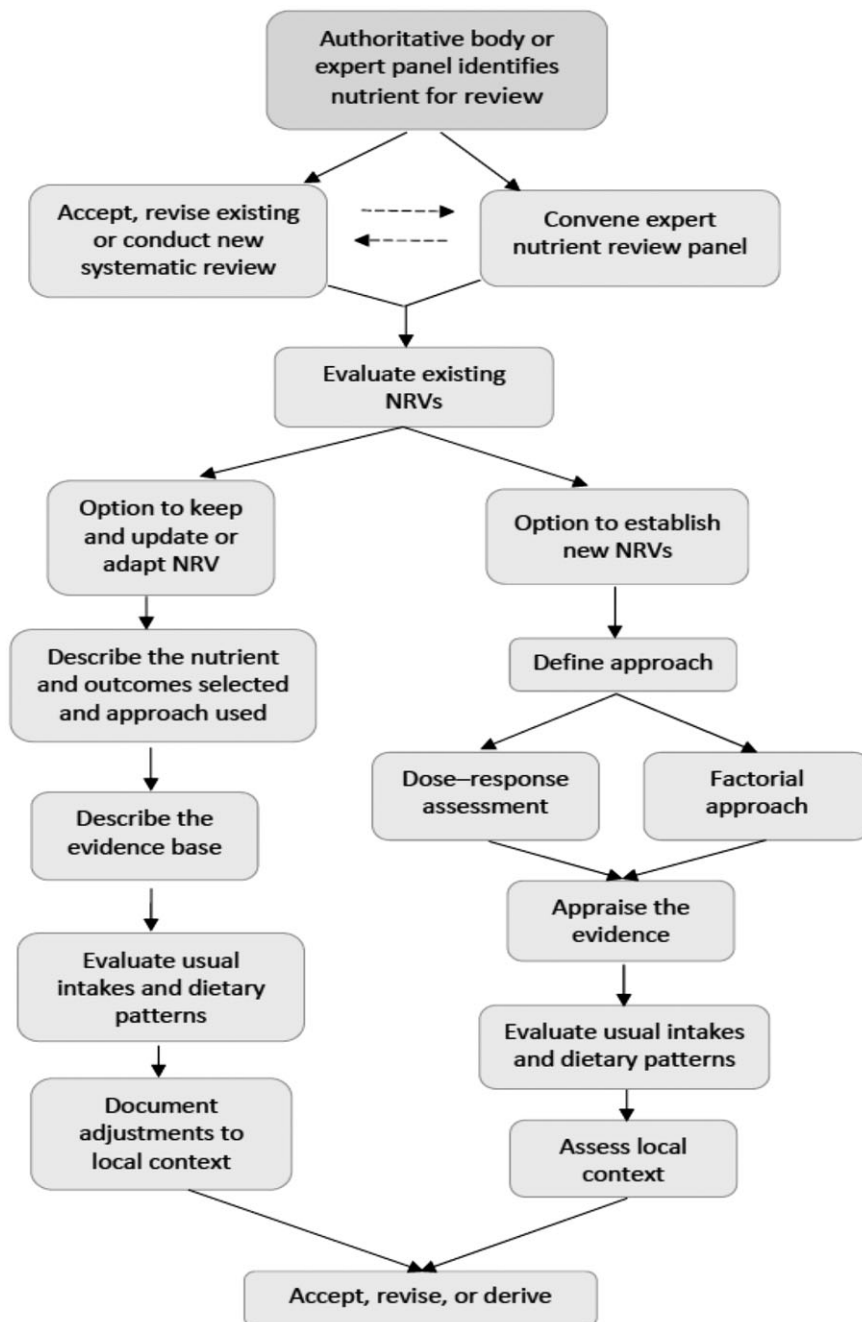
Authoritative body or expert panel identifies nutrient for review

Accept, revise existing or conduct new systematic review

Convene expert nutrient review panel

Evaluate existing NRVs

Option to keep and update or adapt NRV

Describe the nutrient and outcomes selected and approach used

Describe the evidence base

Evaluate usual intakes and dietary patterns

Document adjustments to local context

Option to establish new NRVs

Define approach

Dose–response assessment

Factorial approach

Appraise the evidence

Evaluate usual intakes and dietary patterns

Assess local context

Accept, revise, or derive